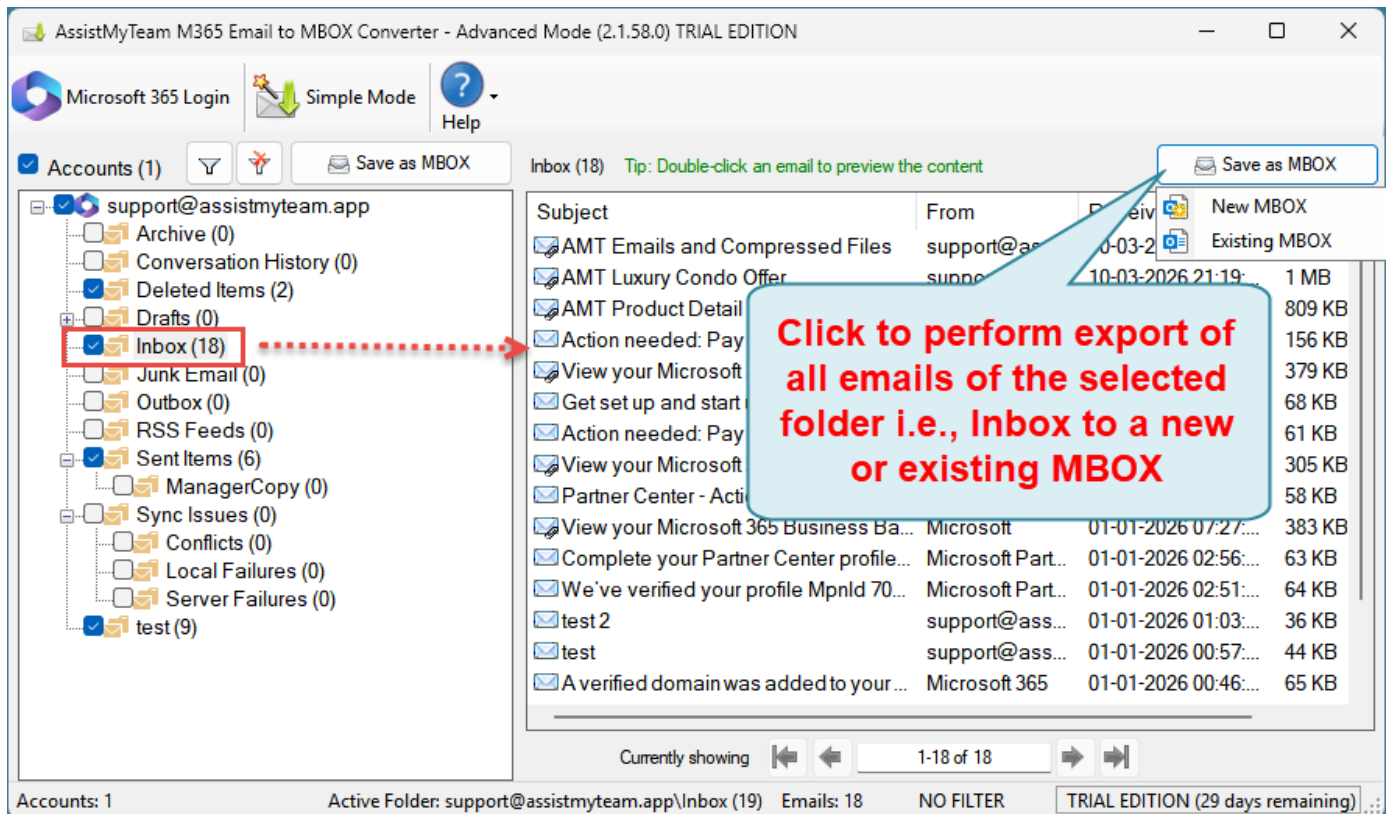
AssistMyTeam M365 Email to MBOX Converter - Advanced Mode (2.1.58.0) TRIAL EDITION

Microsoft 365 Login
Simple Mode
Help

Accounts (1)
Save as MBOX

Inbox (18) Tip: Double-click an email to preview the content
Save as MBOX
New MBOX
Existing MBOX

support@assistmyteam.app
Archive (0)
Conversation History (0)
Deleted Items (2)
Drafts (0)
Inbox (18)
Junk Email (0)
Outbox (0)
RSS Feeds (0)
Sent Items (6)
ManagerCopy (0)
Sync Issues (0)
Conflicts (0)
Local Failures (0)
Server Failures (0)
test (9)

| Subject | From | Receiv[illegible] | |
|---|---|---|---|
| AMT Emails and Compressed Files | support@as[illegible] | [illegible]0-03-2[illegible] | |
| AMT Luxury Condo Offer | suppo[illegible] | 10-03-2026 21:19:... | 1 MB |
| AMT Product Detail | | | 809 KB |
| Action needed: Pay | | | 156 KB |
| View your Microsoft | | | 379 KB |
| Get set up and start | | | 68 KB |
| Action needed: Pay | | | 61 KB |
| View your Microsoft | | | 305 KB |
| Partner Center - Acti | | | 58 KB |
| View your Microsoft 365 Business Ba... | Microsoft | 01-01-2026 07:27:... | 383 KB |
| Complete your Partner Center profile... | Microsoft Part... | 01-01-2026 02:56:... | 63 KB |
| We've verified your profile MpnId 70... | Microsoft Part... | 01-01-2026 02:51:... | 64 KB |
| test 2 | support@ass... | 01-01-2026 01:03:... | 36 KB |
| test | support@ass... | 01-01-2026 00:57:... | 44 KB |
| A verified domain was added to your ... | Microsoft 365 | 01-01-2026 00:46:... | 65 KB |

Click to perform export of all emails of the selected folder i.e., Inbox to a new or existing MBOX

Currently showing 1-18 of 18

Accounts: 1 Active Folder: support@assistmyteam.app\Inbox (19) Emails: 18 NO FILTER TRIAL EDITION (29 days remaining)